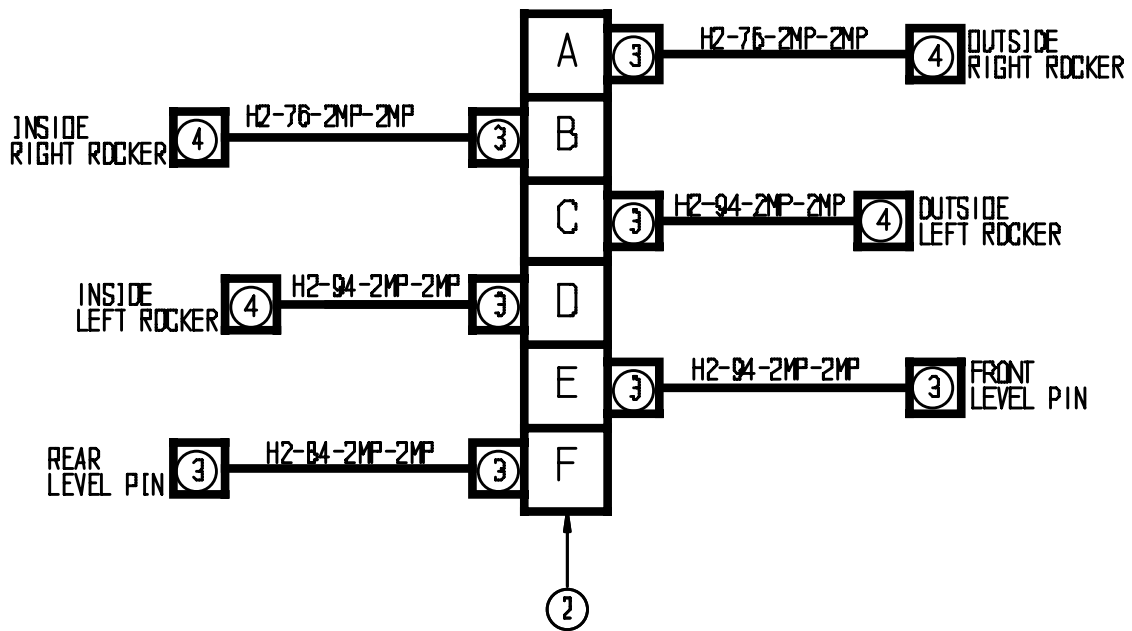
A
3
H2-76-2MP-2MP
4
OUTSIDE RIGHT ROCKER

INSIDE RIGHT ROCKER
4
H2-76-2MP-2MP
3
B

C
3
H2-94-2MP-2MP
4
OUTSIDE LEFT ROCKER

INSIDE LEFT ROCKER
4
H2-94-2MP-2MP
3
D

E
3
H2-94-2MP-2MP
3
FRONT LEVEL PIN

REAR LEVEL PIN
3
H2-84-2MP-2MP
3
F

2